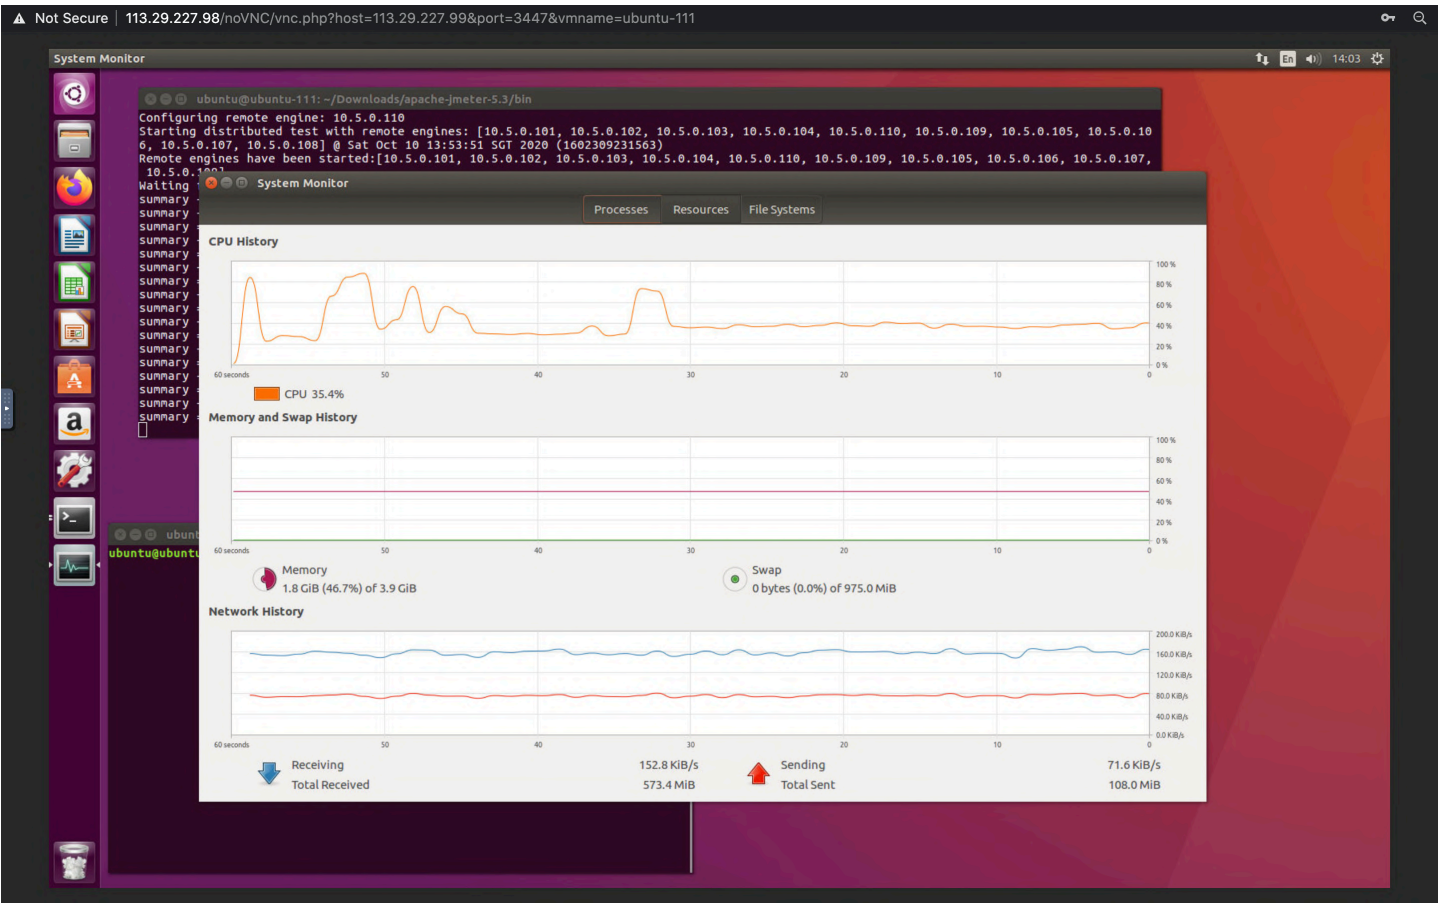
Not Secure | 113.29.227.98/noVNC/vnc.php?host=113.29.227.99&port=3447&vmname=ubuntu-111

System Monitor
En 14:03

ubuntu@ubuntu-111: ~/Downloads/apache-jmeter-5.3/bin
Configuring remote engine: 10.5.0.110
Starting distributed test with remote engines: [10.5.0.101, 10.5.0.102, 10.5.0.103, 10.5.0.104, 10.5.0.110, 10.5.0.109, 10.5.0.105, 10.5.0.106, 10.5.0.107, 10.5.0.108] @ Sat Oct 10 13:53:51 SGT 2020 (1602309231563)
Remote engines have been started:[10.5.0.101, 10.5.0.102, 10.5.0.103, 10.5.0.104, 10.5.0.110, 10.5.0.109, 10.5.0.105, 10.5.0.106, 10.5.0.107, 10.5.0.1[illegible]
Waiting
summary
summary
summary
summary
summary
summary
summary
summary
summary
summary
summary
summary
summary
summary
summary
summary
summary
summary

ubunt
ubuntu@ubuntu

System Monitor
Processes Resources File Systems

CPU History
100 % 80 % 60 % 40 % 20 % 0 %
60 seconds 50 40 30 20 10 0
CPU 35.4%

Memory and Swap History
100 % 80 % 60 % 40 % 20 % 0 %
60 seconds 50 40 30 20 10 0
Memory
1.8 GiB (46.7%) of 3.9 GiB
Swap
0 bytes (0.0%) of 975.0 MiB

Network History
200.0 KiB/s 160.0 KiB/s 120.0 KiB/s 80.0 KiB/s 40.0 KiB/s 0.0 KiB/s
60 seconds 50 40 30 20 10 0
Receiving 152.8 KiB/s
Total Received 573.4 MiB
Sending 71.6 KiB/s
Total Sent 108.0 MiB